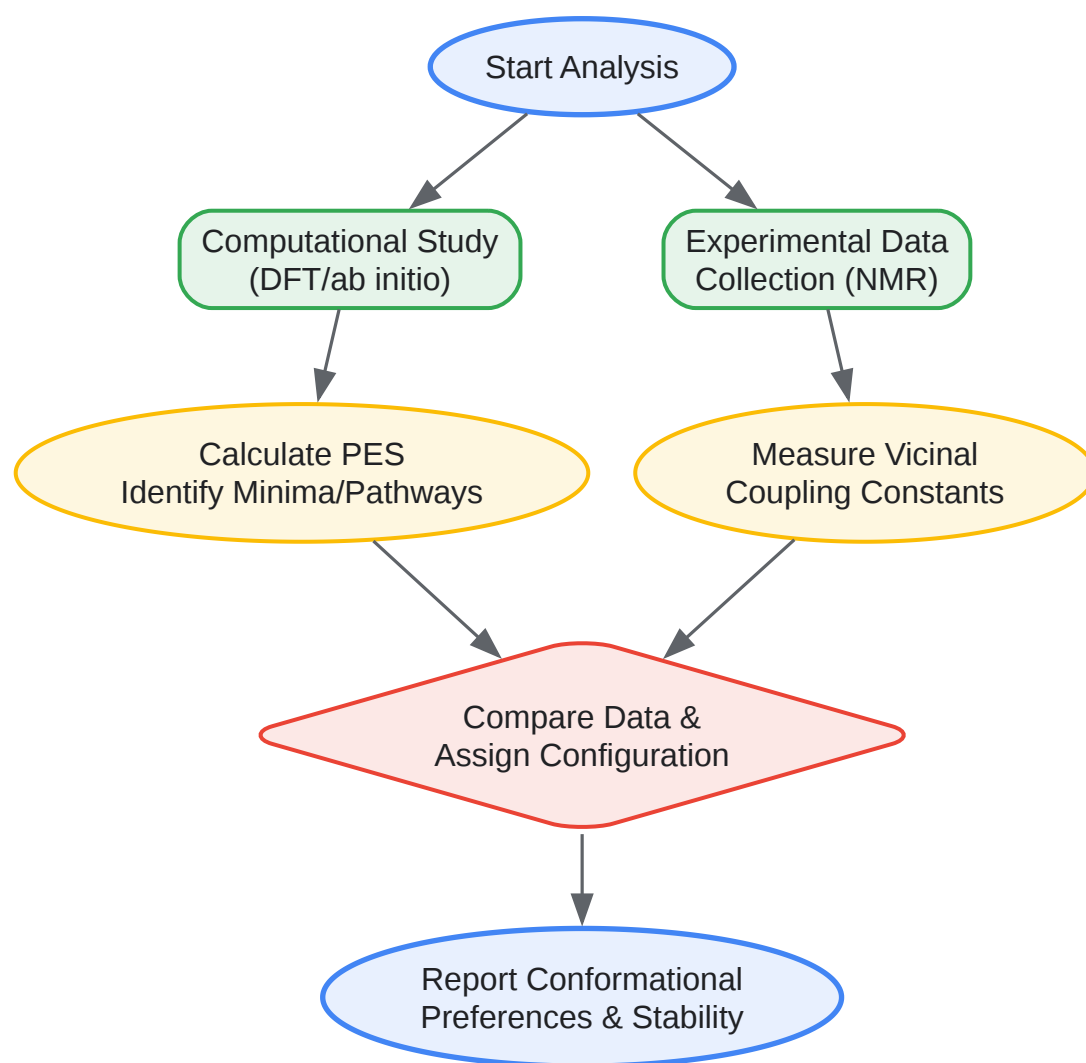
Start Analysis

Computational Study (DFT/ab initio)

Experimental Data Collection (NMR)

Calculate PES
Identify Minima/Pathways

Measure Vicinal Coupling Constants

Compare Data & Assign Configuration

Report Conformational Preferences & Stability